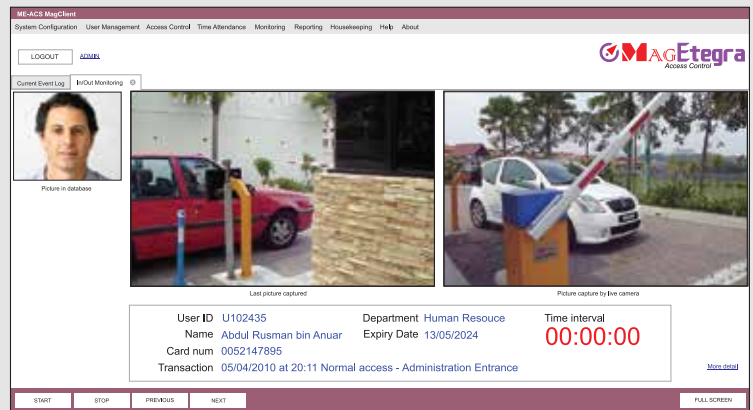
ME-ACS MagClient

System Configuration User Management Access Control Time Attendance Monitoring Reporting Housekeeping Help About

LOGOUT ADMIN

MAGEtegra
Access Control

Current Event Log In/Out Monitoring

Picture in database

Last picture captured

Picture capture by live camera

| | | | |
|---|---|---|---|
| User ID | U102435 | Department | Human Resouce |
| Name | Abdul Rusman bin Anuar | Expiry Date | 13/05/2024 |
| Card num | 0052147895 | | |
| Transaction | 05/04/2010 at 20:11 Normal access - Administration Entrance | | |

Time interval
00:00:00

More detail

START STOP PREVIOUS NEXT FULL SCREEN